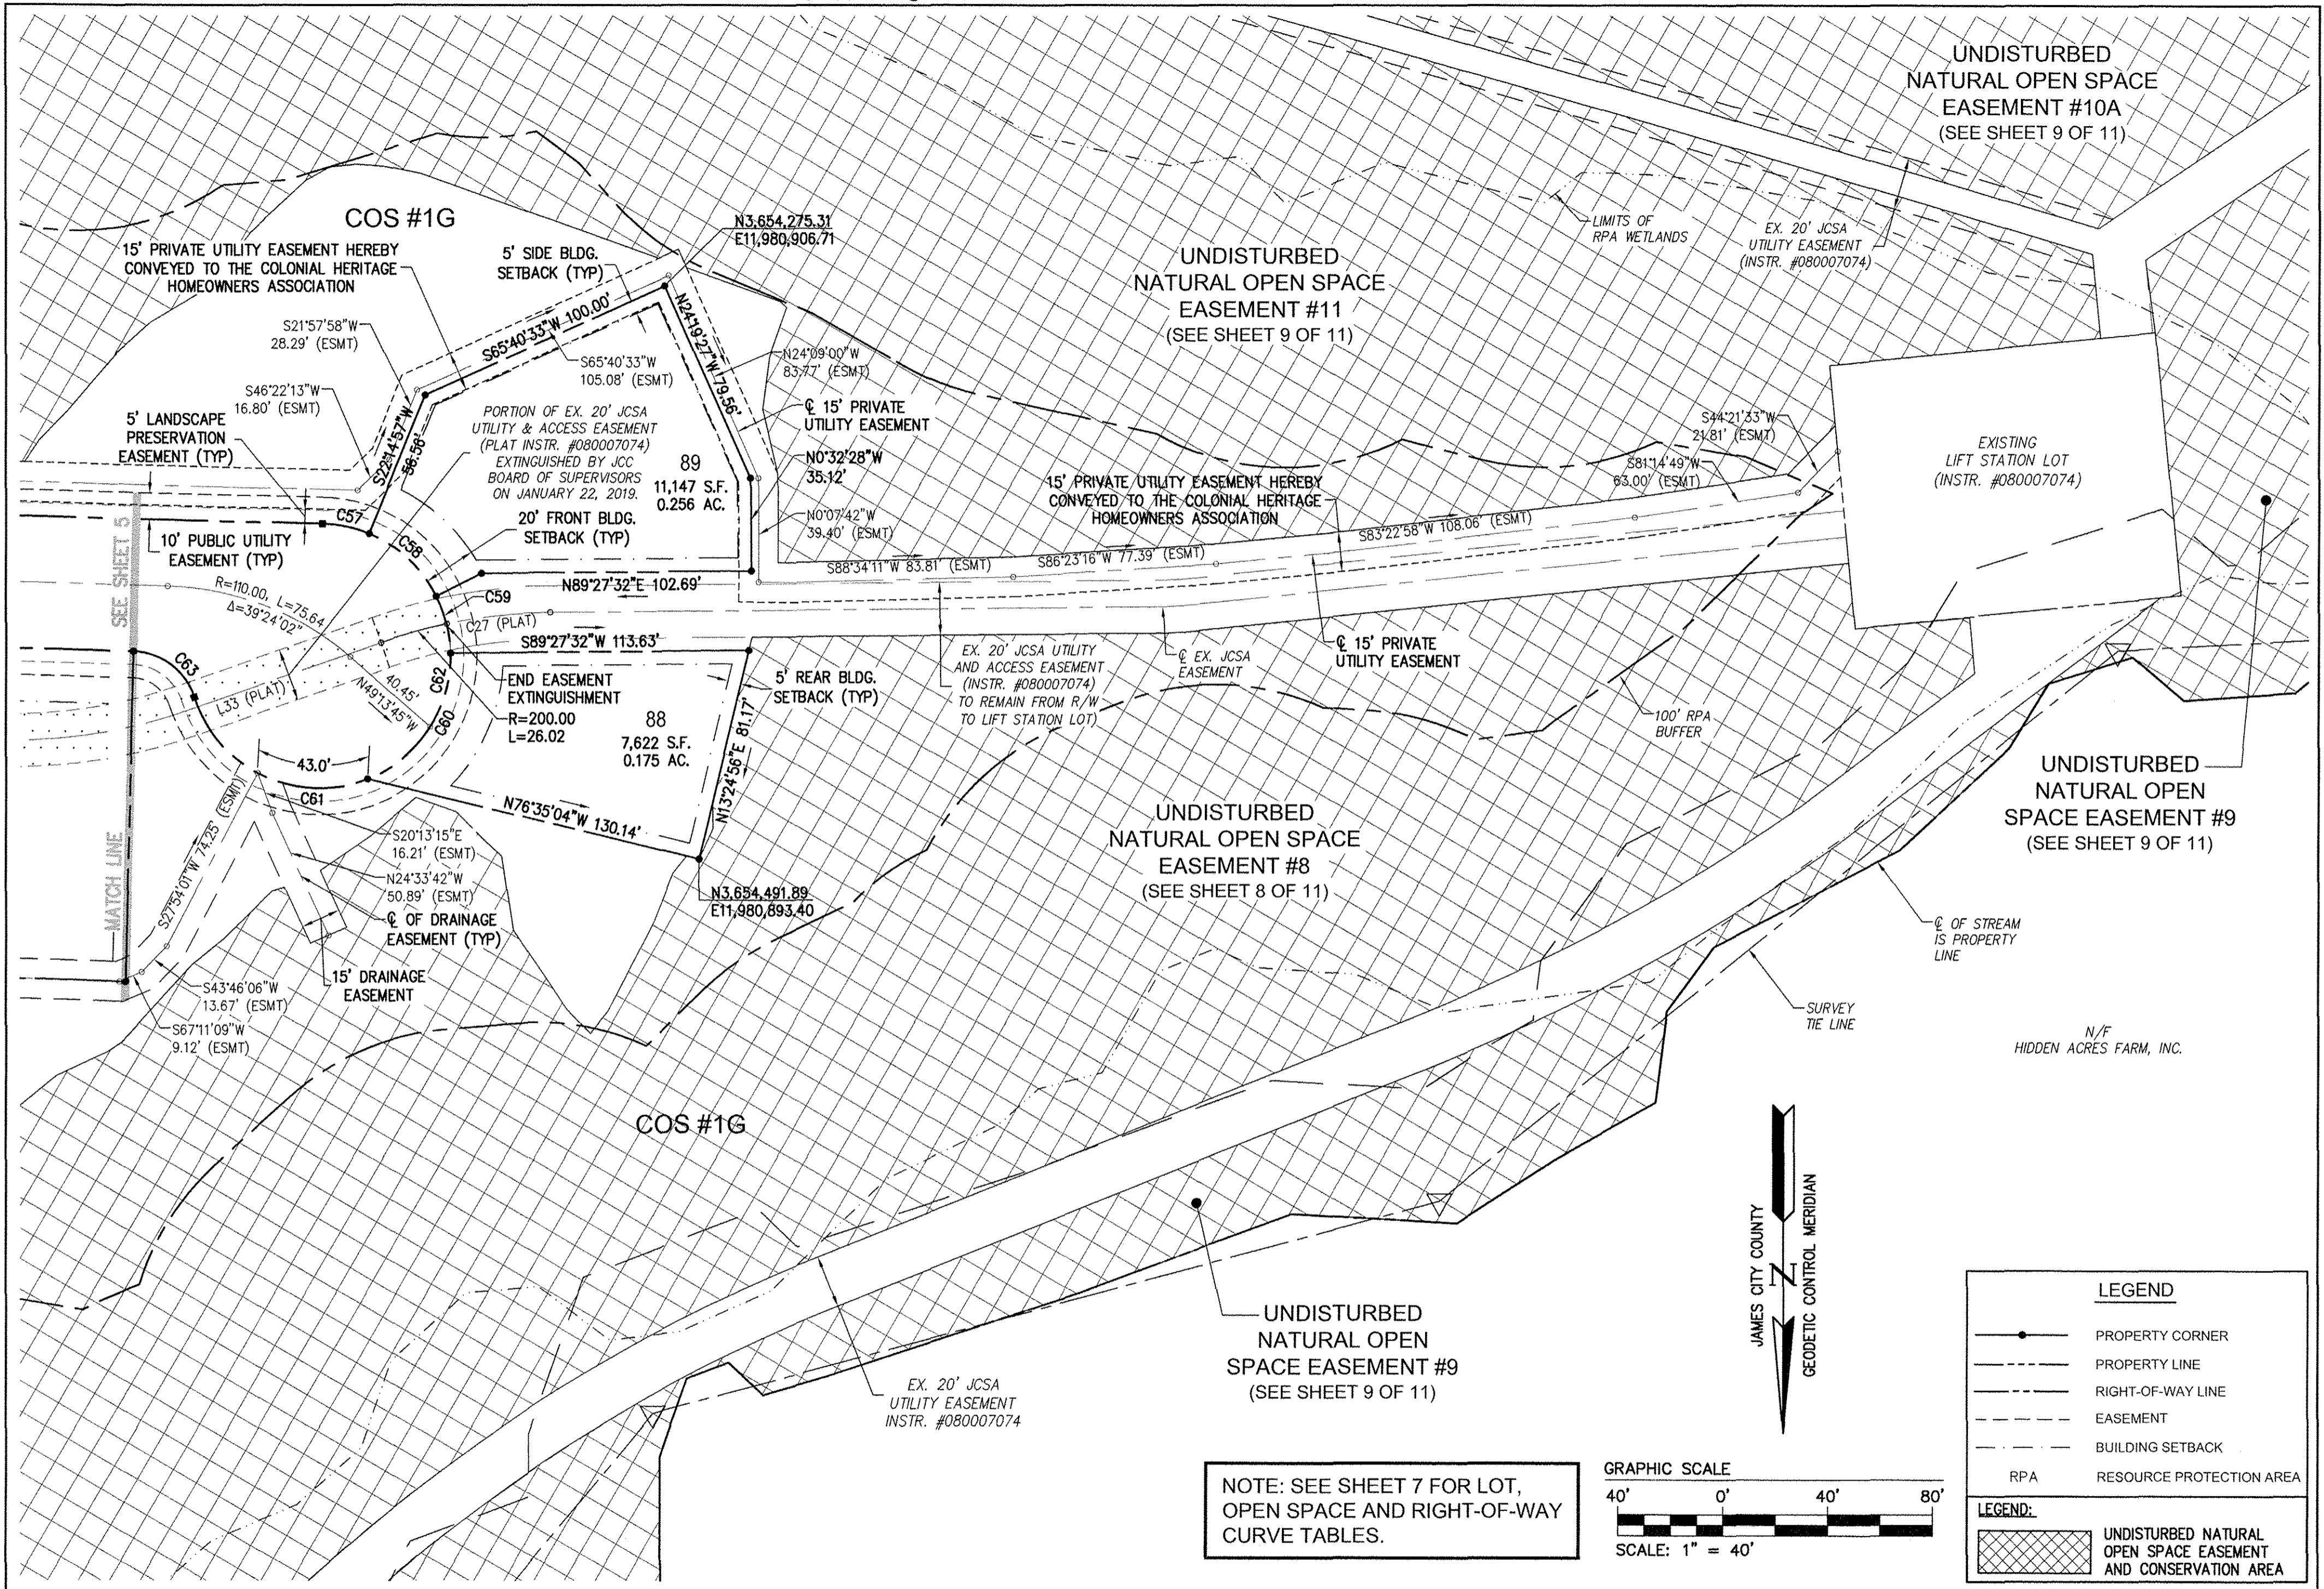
UNDISTURBED NATURAL OPEN SPACE EASEMENT #10A (SEE SHEET 9 OF 11)

COS #1G

15' PRIVATE UTILITY EASEMENT HEREBY CONVEYED TO THE COLONIAL HERITAGE HOMEOWNERS ASSOCIATION

5' SIDE BLDG. SETBACK (TYP)

N3,654,275.31
E11,980,906.71

LIMITS OF RPA WETLANDS

EX. 20' JCSA UTILITY EASEMENT (INSTR. #080007074)

UNDISTURBED NATURAL OPEN SPACE EASEMENT #11 (SEE SHEET 9 OF 11)

S21°57'58"W 28.29' (ESMT)

S65°40'33"W 100.00'

S65°40'33"W 105.08' (ESMT)

N24°19'27"W 179.56'

N24°09'00"W 83.77' (ESMT)

S46°22'13"W 16.80' (ESMT)

5' LANDSCAPE PRESERVATION EASEMENT (TYP)

S22°14'57"W 36.56'

PORTION OF EX. 20' JCSA UTILITY & ACCESS EASEMENT (PLAT INSTR. #080007074) EXTINGUISHED BY JCC BOARD OF SUPERVISORS ON JANUARY 22, 2019.

℄ 15' PRIVATE UTILITY EASEMENT

S44°21'33"W 21.81' (ESMT)

EXISTING LIFT STATION LOT (INSTR. #080007074)

89
11,147 S.F.
0.256 AC.

N0°32'28"W 35.12'

S81°14'49"W 63.00' (ESMT)

15' PRIVATE UTILITY EASEMENT HEREBY CONVEYED TO THE COLONIAL HERITAGE HOMEOWNERS ASSOCIATION

C57

10' PUBLIC UTILITY EASEMENT (TYP)

C58

20' FRONT BLDG. SETBACK (TYP)

N0°07'42"W 39.40' (ESMT)

S83°22'58"W 108.06' (ESMT)

S88°34'11"W 83.81' (ESMT)

S86°23'16"W 77.39' (ESMT)

SEE SHEET 5

R=110.00, L=75.64
Δ=39°24'02"

C59

N89°27'32"E 102.69'

C27 (PLAT)

S89°27'32"W 113.63'

EX. 20' JCSA UTILITY AND ACCESS EASEMENT (INSTR. #080007074) TO REMAIN FROM R/W TO LIFT STATION LOT)

℄ EX. JCSA EASEMENT

℄ 15' PRIVATE UTILITY EASEMENT

C63

L33 (PLAT)

N49°13'45"W 40.45'

C62

END EASEMENT EXTINGUISHMENT

R=200.00
L=26.02

C60

88
7,622 S.F.
0.175 AC.

5' REAR BLDG. SETBACK (TYP)

N13°24'56"E 81.17'

100' RPA BUFFER

UNDISTURBED NATURAL OPEN SPACE EASEMENT #9 (SEE SHEET 9 OF 11)

43.0'

C61

N76°35'04"W 130.14'

(ESMT)

S20°13'15"E 16.21' (ESMT)

N24°33'42"W 50.89' (ESMT)

UNDISTURBED NATURAL OPEN SPACE EASEMENT #8 (SEE SHEET 8 OF 11)

N3,654,491.89
E11,980,893.40

MATCH LINE

S27°54'01"W 74.25'

℄ OF DRAINAGE EASEMENT (TYP)

℄ OF STREAM IS PROPERTY LINE

S43°46'06"W 13.67' (ESMT)

15' DRAINAGE EASEMENT

SURVEY TIE LINE

S67°11'09"W 9.12' (ESMT)

N/F
HIDDEN ACRES FARM, INC.

COS #1G

JAMES CITY COUNTY
N
GEODETIC CONTROL MERIDIAN

UNDISTURBED NATURAL OPEN SPACE EASEMENT #9 (SEE SHEET 9 OF 11)

EX. 20' JCSA UTILITY EASEMENT INSTR. #080007074

NOTE: SEE SHEET 7 FOR LOT, OPEN SPACE AND RIGHT-OF-WAY CURVE TABLES.

GRAPHIC SCALE
40' 0' 40' 80'
SCALE: 1" = 40'

LEGEND
PROPERTY CORNER
PROPERTY LINE
RIGHT-OF-WAY LINE
EASEMENT
BUILDING SETBACK
RPA RESOURCE PROTECTION AREA

LEGEND:
UNDISTURBED NATURAL OPEN SPACE EASEMENT AND CONSERVATION AREA